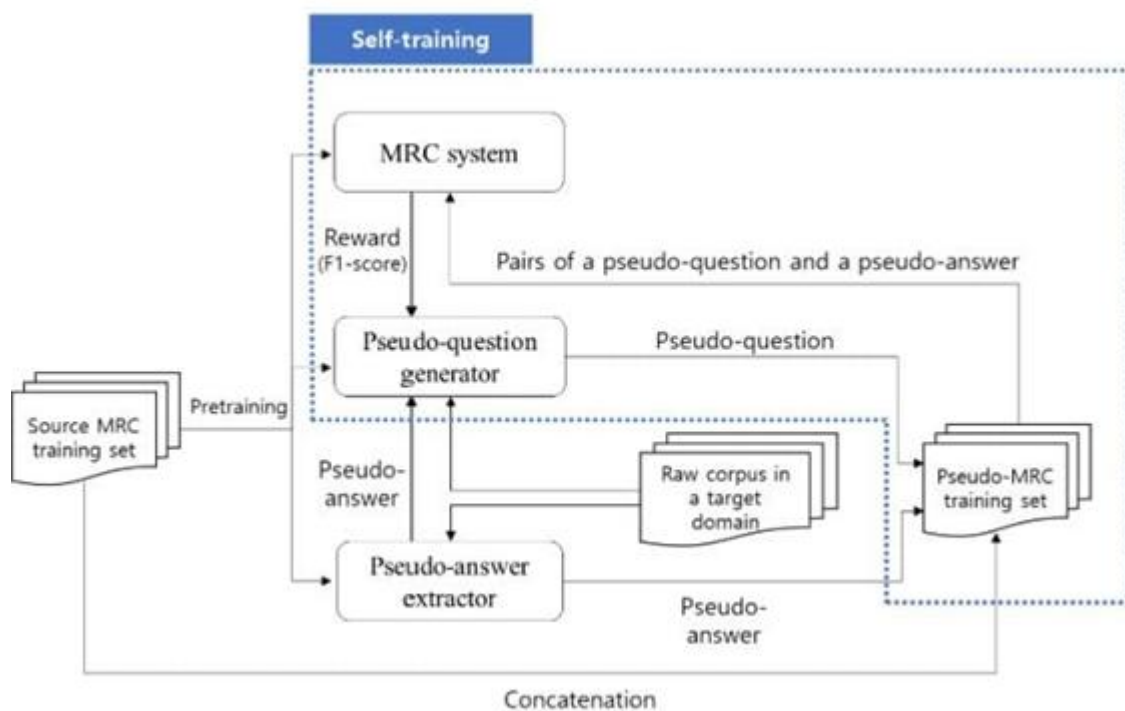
Self-training

MRC system

Reward (F1-score)

Pairs of a pseudo-question and a pseudo-answer

Source MRC training set

Pretraining

Pseudo-question generator

Pseudo-question

Pseudo-answer

Raw corpus in a target domain

Pseudo-MRC training set

Pseudo-answer extractor

Pseudo-answer

Concatenation